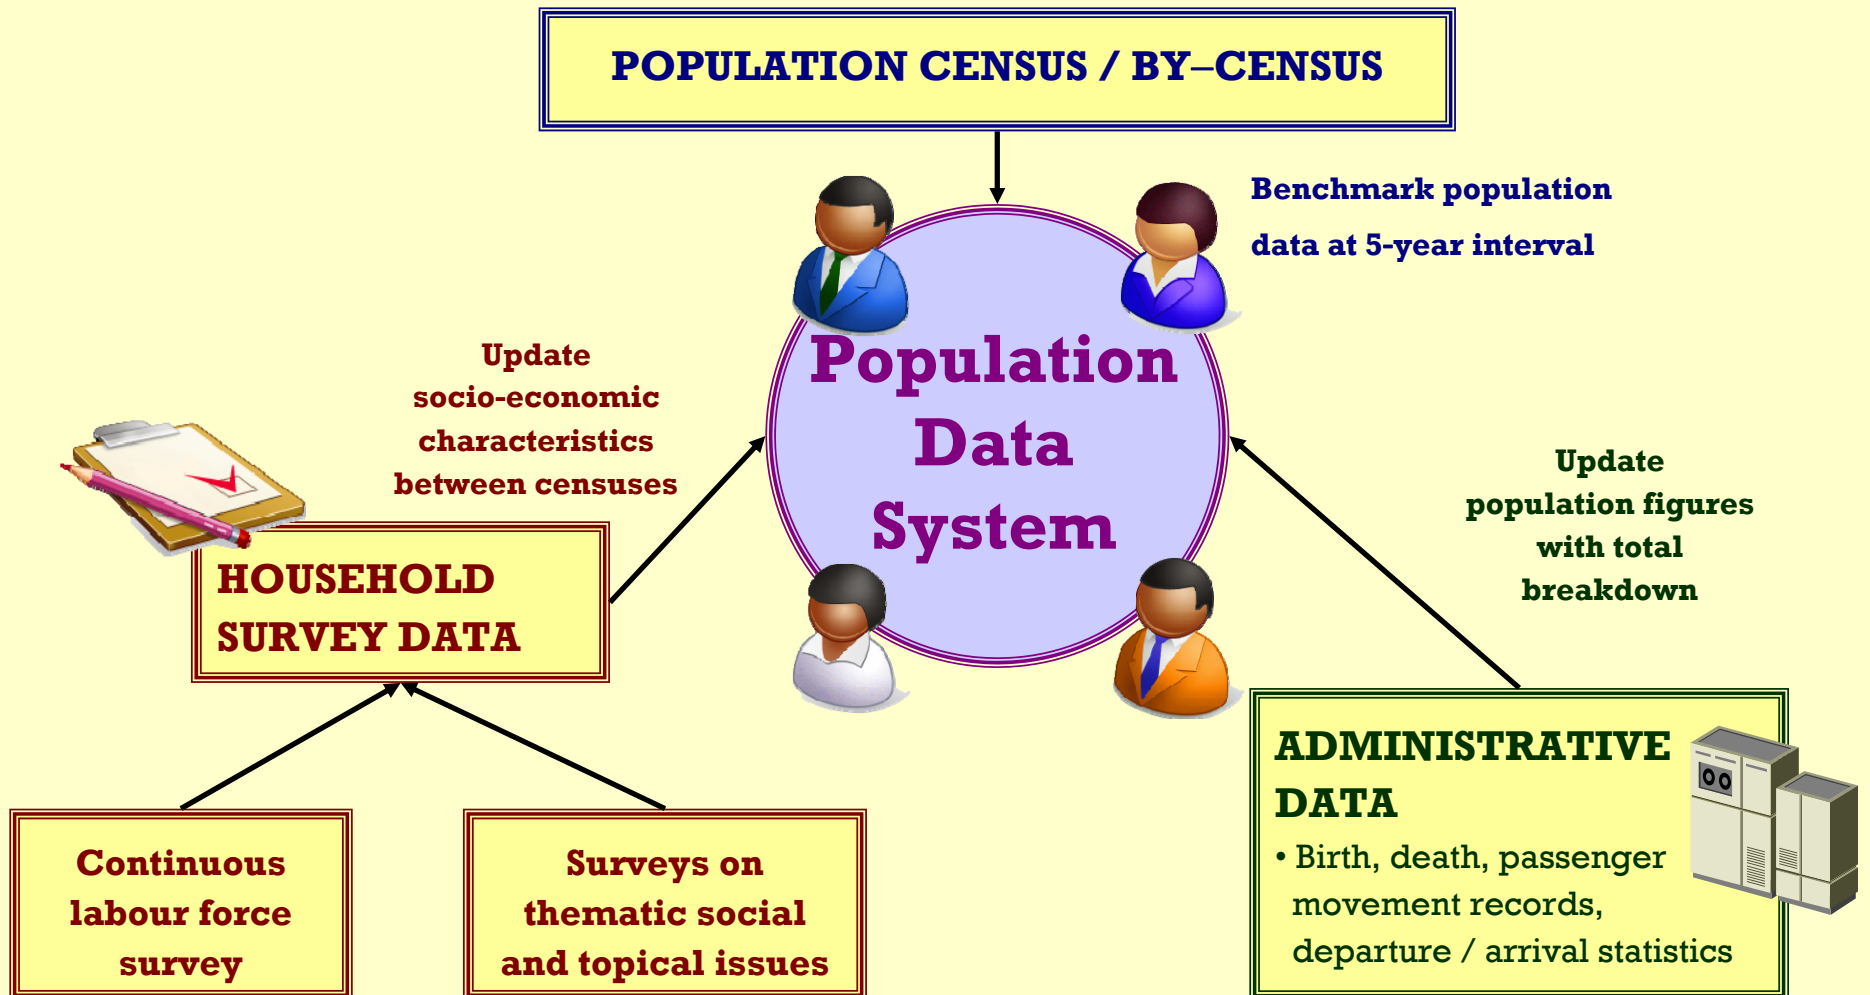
POPULATION CENSUS / BY–CENSUS

Benchmark population data at 5-year interval

Population Data System

Update socio-economic characteristics between censuses

HOUSEHOLD SURVEY DATA

Update population figures with total breakdown

ADMINISTRATIVE DATA
• Birth, death, passenger movement records, departure / arrival statistics

Continuous labour force survey

Surveys on thematic social and topical issues